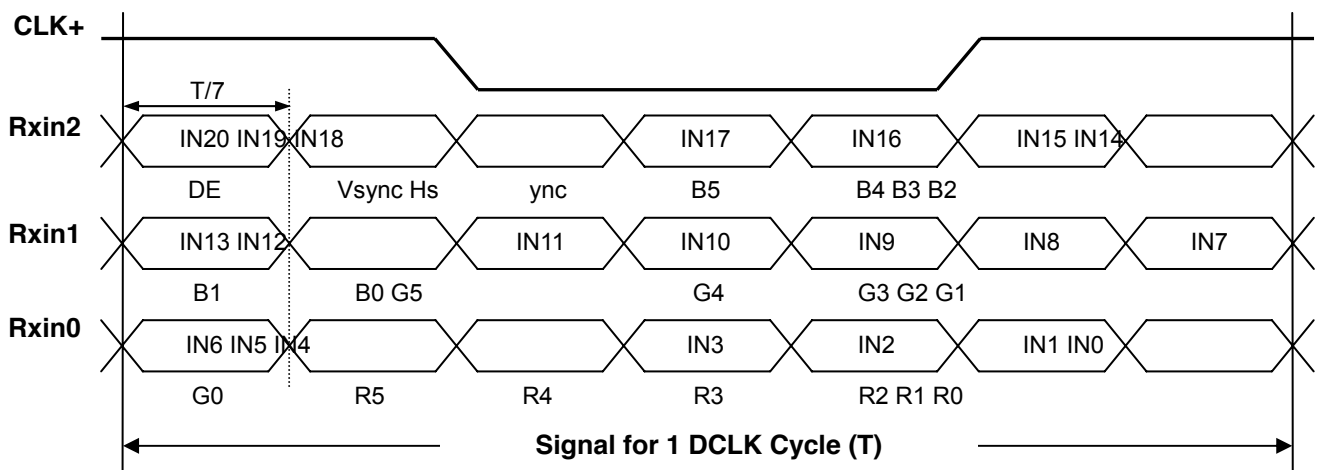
CLK+

T/7

Rxin2

IN20 IN19 IN18 IN17 IN16 IN15 IN14

DE Vsync Hs ync B5 B4 B3 B2

Rxin1

IN13 IN12 IN11 IN10 IN9 IN8 IN7

B1 B0 G5 G4 G3 G2 G1

Rxin0

IN6 IN5 IN4 IN3 IN2 IN1 IN0

G0 R5 R4 R3 R2 R1 R0

Signal for 1 DCLK Cycle (T)